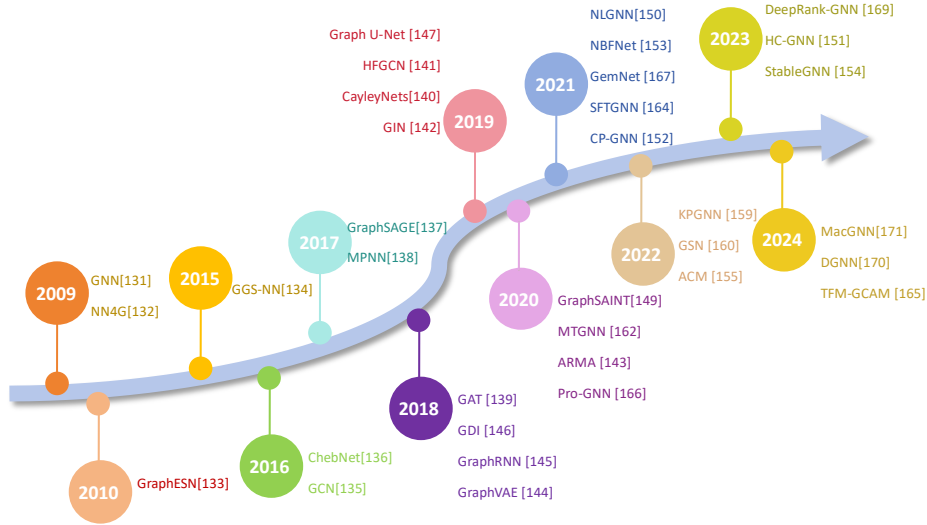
2009
GNN[131]
NN4G[132]

2010
GraphESN[133]

2015
GGS-NN[134]

2016
ChebNet[136]
GCN[135]

2017
GraphSAGE[137]
MPNN[138]

2018
GAT [139]
GDI [146]
GraphRNN [145]
GraphVAE [144]

2019
Graph U-Net [147]
HFGCN [141]
CayleyNets[140]
GIN [142]

2020
GraphSAINT[149]
MTGNN [162]
ARMA [143]
Pro-GNN [166]

2021
NLGNN[150]
NBFNet [153]
GemNet [167]
SFTGNN [164]
CP-GNN [152]

2022
KPGNN [159]
GSN [160]
ACM [155]

2023
DeepRank-GNN [169]
HC-GNN [151]
StableGNN [154]

2024
MacGNN[171]
DGNN[170]
TFM-GCAM [165]